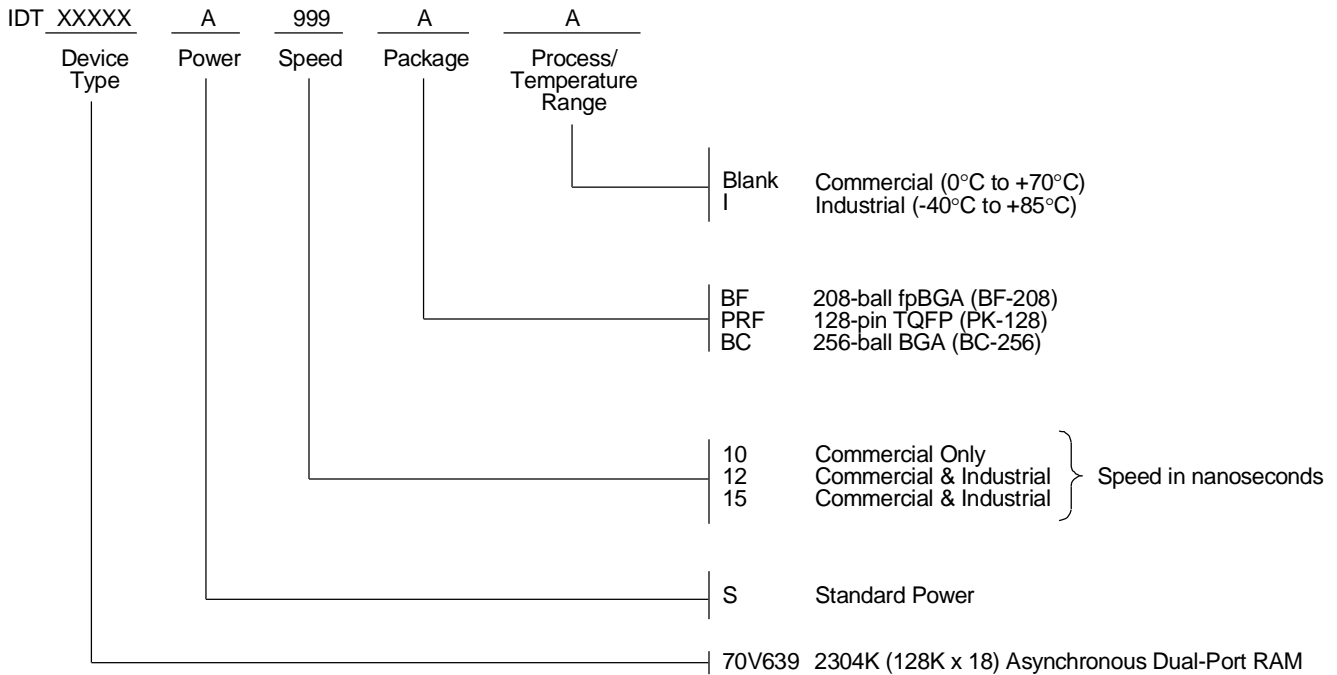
IDT XXXXX A 999 A A

Device Type

Power

Speed

Package

Process/ Temperature Range

Blank Commercial (0°C to +70°C)
I Industrial (-40°C to +85°C)

BF 208-ball fpBGA (BF-208)
PRF 128-pin TQFP (PK-128)
BC 256-ball BGA (BC-256)

10 Commercial Only
12 Commercial & Industrial
15 Commercial & Industrial

Speed in nanoseconds

S Standard Power

70V639 2304K (128K x 18) Asynchronous Dual-Port RAM